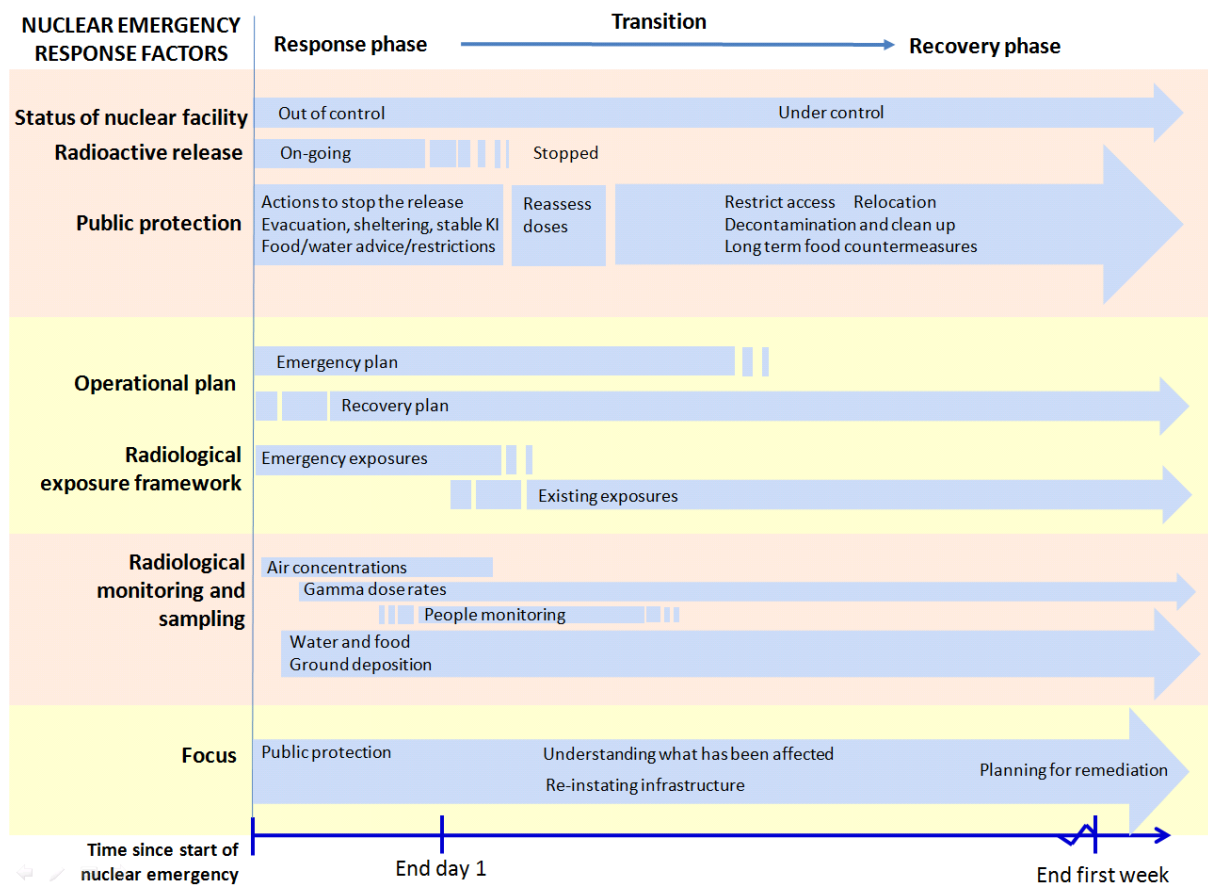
NUCLEAR EMERGENCY RESPONSE FACTORS

Response phase

Transition

Recovery phase

Status of nuclear facility

Out of control

Under control

Radioactive release

On-going

Stopped

Public protection

Actions to stop the release
Evacuation, sheltering, stable KI
Food/water advice/restrictions

Reassess doses

Restrict access Relocation
Decontamination and clean up
Long term food countermeasures

Operational plan

Emergency plan

Recovery plan

Radiological exposure framework

Emergency exposures

Existing exposures

Radiological monitoring and sampling

Air concentrations

Gamma dose rates

People monitoring

Water and food
Ground deposition

Focus

Public protection

Understanding what has been affected

Re-instating infrastructure

Planning for remediation

Time since start of nuclear emergency

End day 1

End first week